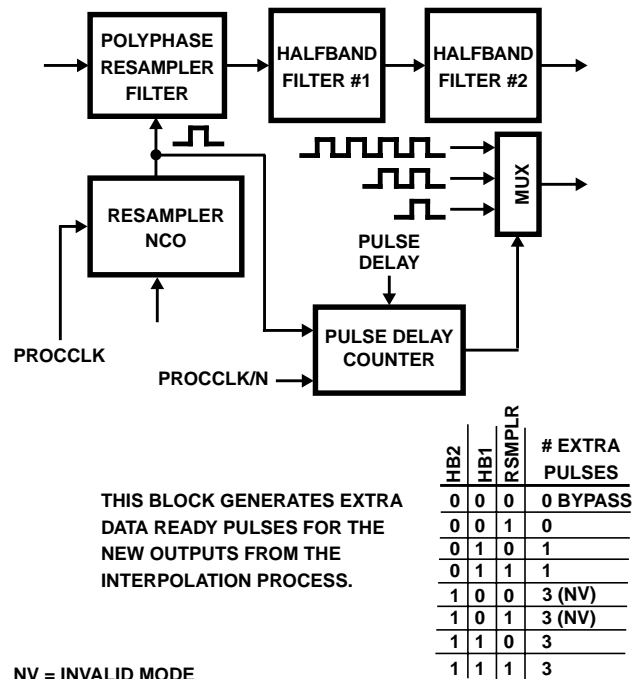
POLYPHASE RESAMPLER FILTER

HALFBAND FILTER #1

HALFBAND FILTER #2

MUX

RESAMPLER NCO

PULSE DELAY

PULSE DELAY COUNTER

PROCCLK

PROCCLK/N

THIS BLOCK GENERATES EXTRA DATA READY PULSES FOR THE NEW OUTPUTS FROM THE INTERPOLATION PROCESS.

| HB2 | HB1 | RSMPLR | # EXTRA PULSES |
|---|---|---|---|
| 0 | 0 | 0 | 0 BYPASS |
| 0 | 0 | 1 | 0 |
| 0 | 1 | 0 | 1 |
| 0 | 1 | 1 | 1 |
| 1 | 0 | 0 | 3 (NV) |
| 1 | 0 | 1 | 3 (NV) |
| 1 | 1 | 0 | 3 |
| 1 | 1 | 1 | 3 |

NV = INVALID MODE